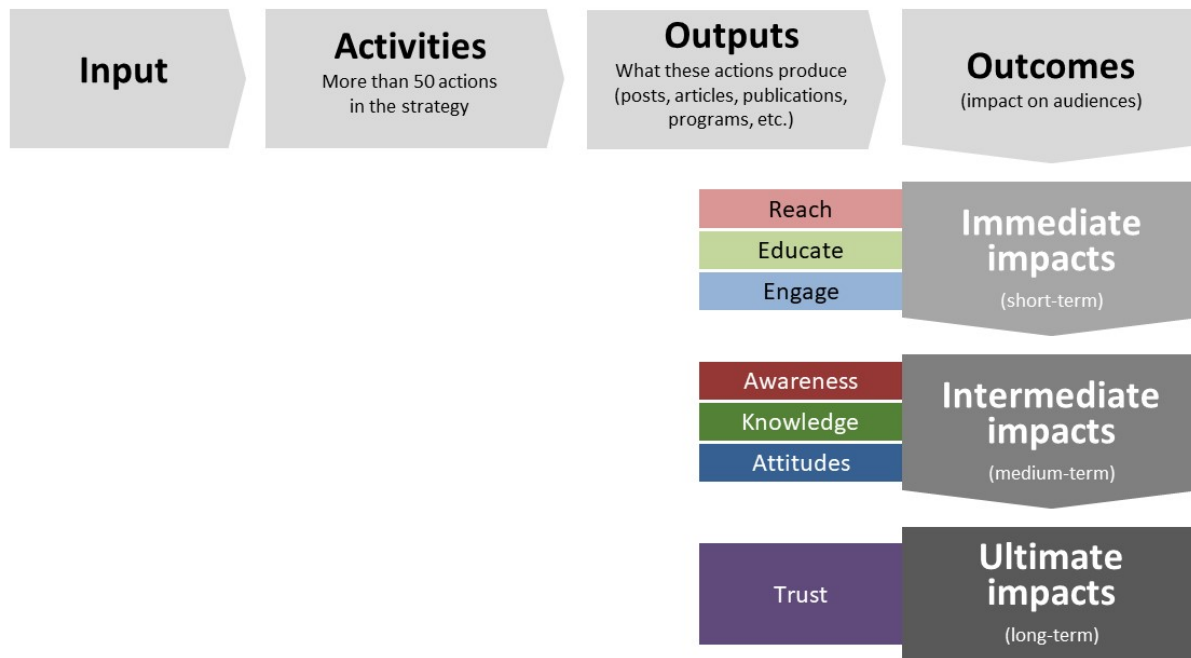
Input

Activities
More than 50 actions in the strategy

Outputs
What these actions produce (posts, articles, publications, programs, etc.)

Outcomes
(impact on audiences)

Reach
Educate
Engage

Immediate impacts
(short-term)

Awareness
Knowledge
Attitudes

Intermediate impacts
(medium-term)

Trust

Ultimate impacts
(long-term)